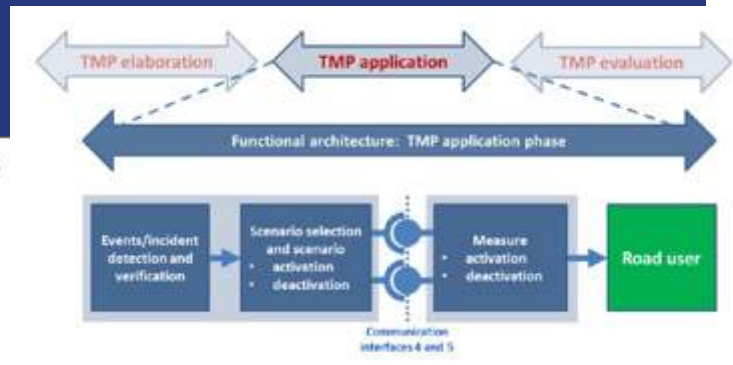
TMP elaboration

TMP application

TMP evaluation

Functional architecture: TMP application phase

Events/incident detection and verification

Scenario selection and scenario
• activation
• deactivation

Measure
• activation
• deactivation

Road user

Communication interfaces 4 and 5